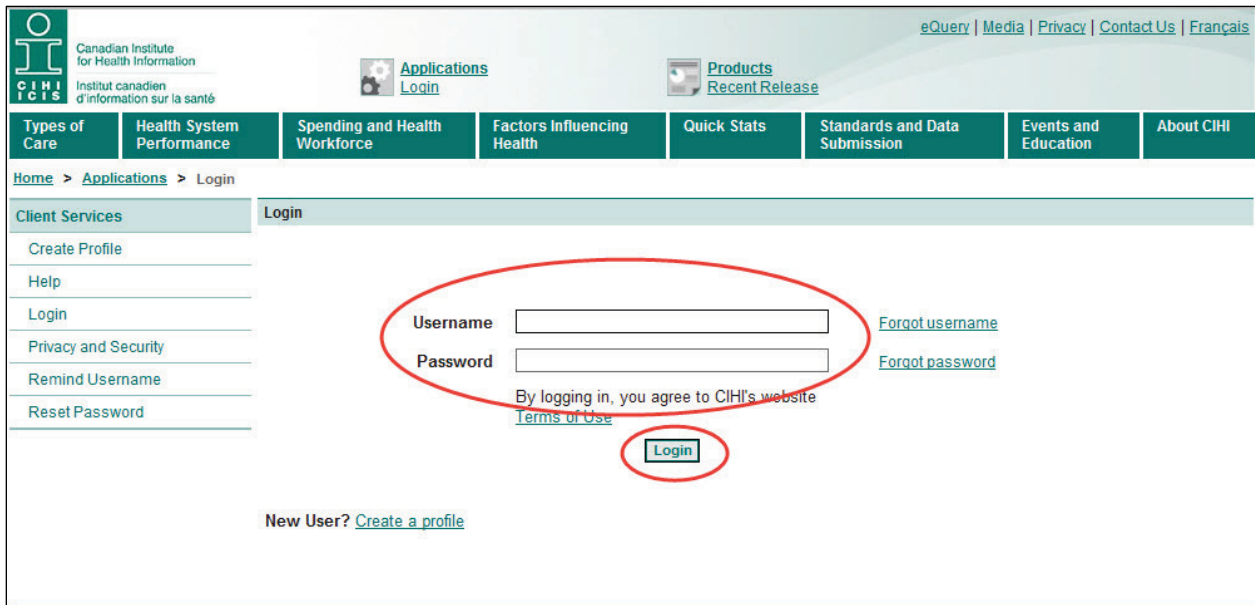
CIHI ICIS
Canadian Institute for Health Information
Institut canadien d'information sur la santé

eQuery | Media | Privacy | Contact Us | Français

Applications
Login

Products
Recent Release

Types of Care | Health System Performance | Spending and Health Workforce | Factors Influencing Health | Quick Stats | Standards and Data Submission | Events and Education | About CIHI

Home > Applications > Login

Client Services
Create Profile
Help
Login
Privacy and Security
Remind Username
Reset Password

Login

Username
Forgot username
Password
Forgot password

By logging in, you agree to CIHI's website Terms of Use

Login

New User? Create a profile